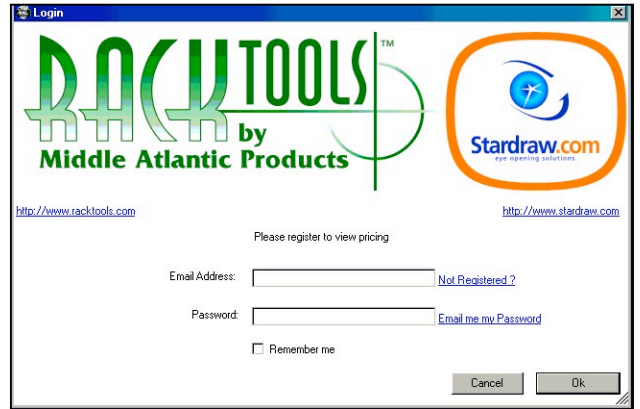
Login

RACKTOOLS™ by Middle Atlantic Products

Stardraw.com
eye opening solutions

http://www.racktools.com

http://www.stardraw.com

Please register to view pricing

Email Address:

Not Registered ?

Password:

Email me my Password

Remember me

Cancel

Ok